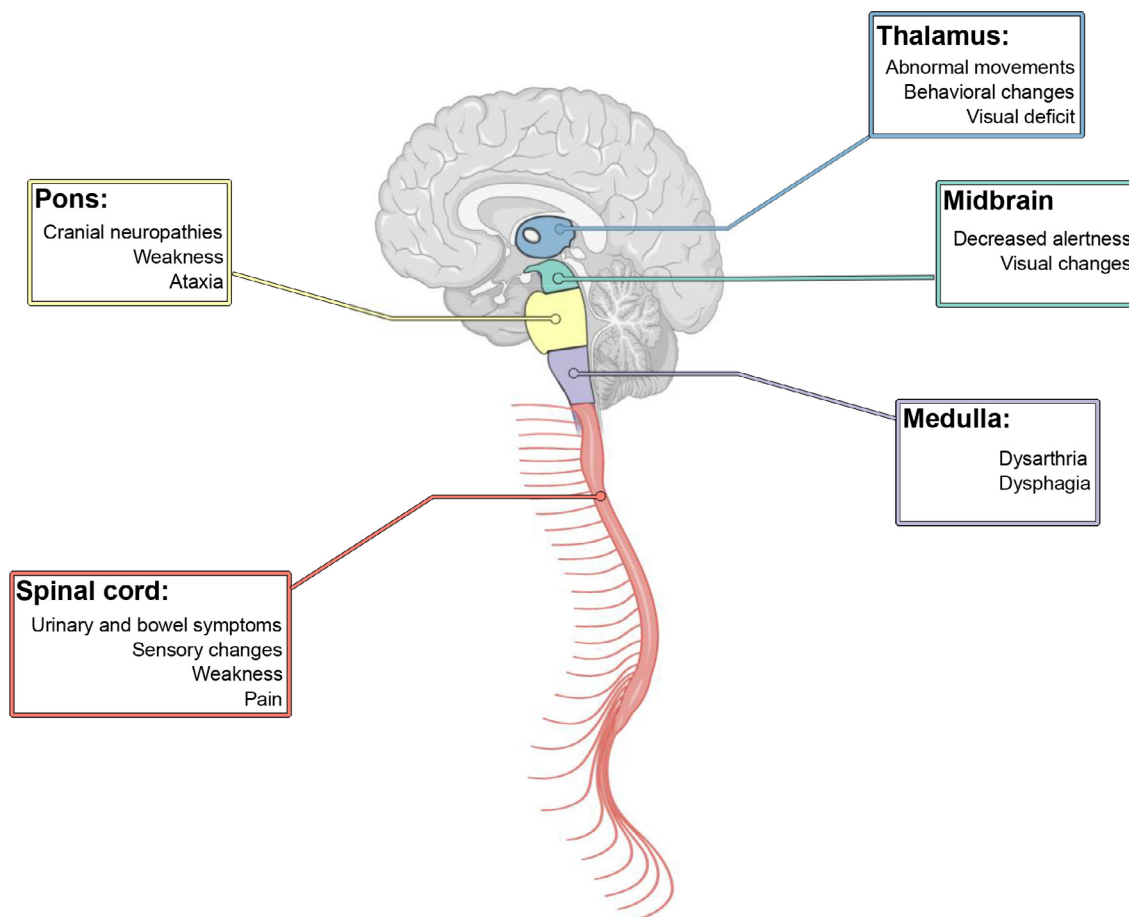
Thalamus:
Abnormal movements
Behavioral changes
Visual deficit

Pons:
Cranial neuropathies
Weakness
Ataxia

Midbrain
Decreased alertness
Visual changes

Medulla:
Dysarthria
Dysphagia

Spinal cord:
Urinary and bowel symptoms
Sensory changes
Weakness
Pain